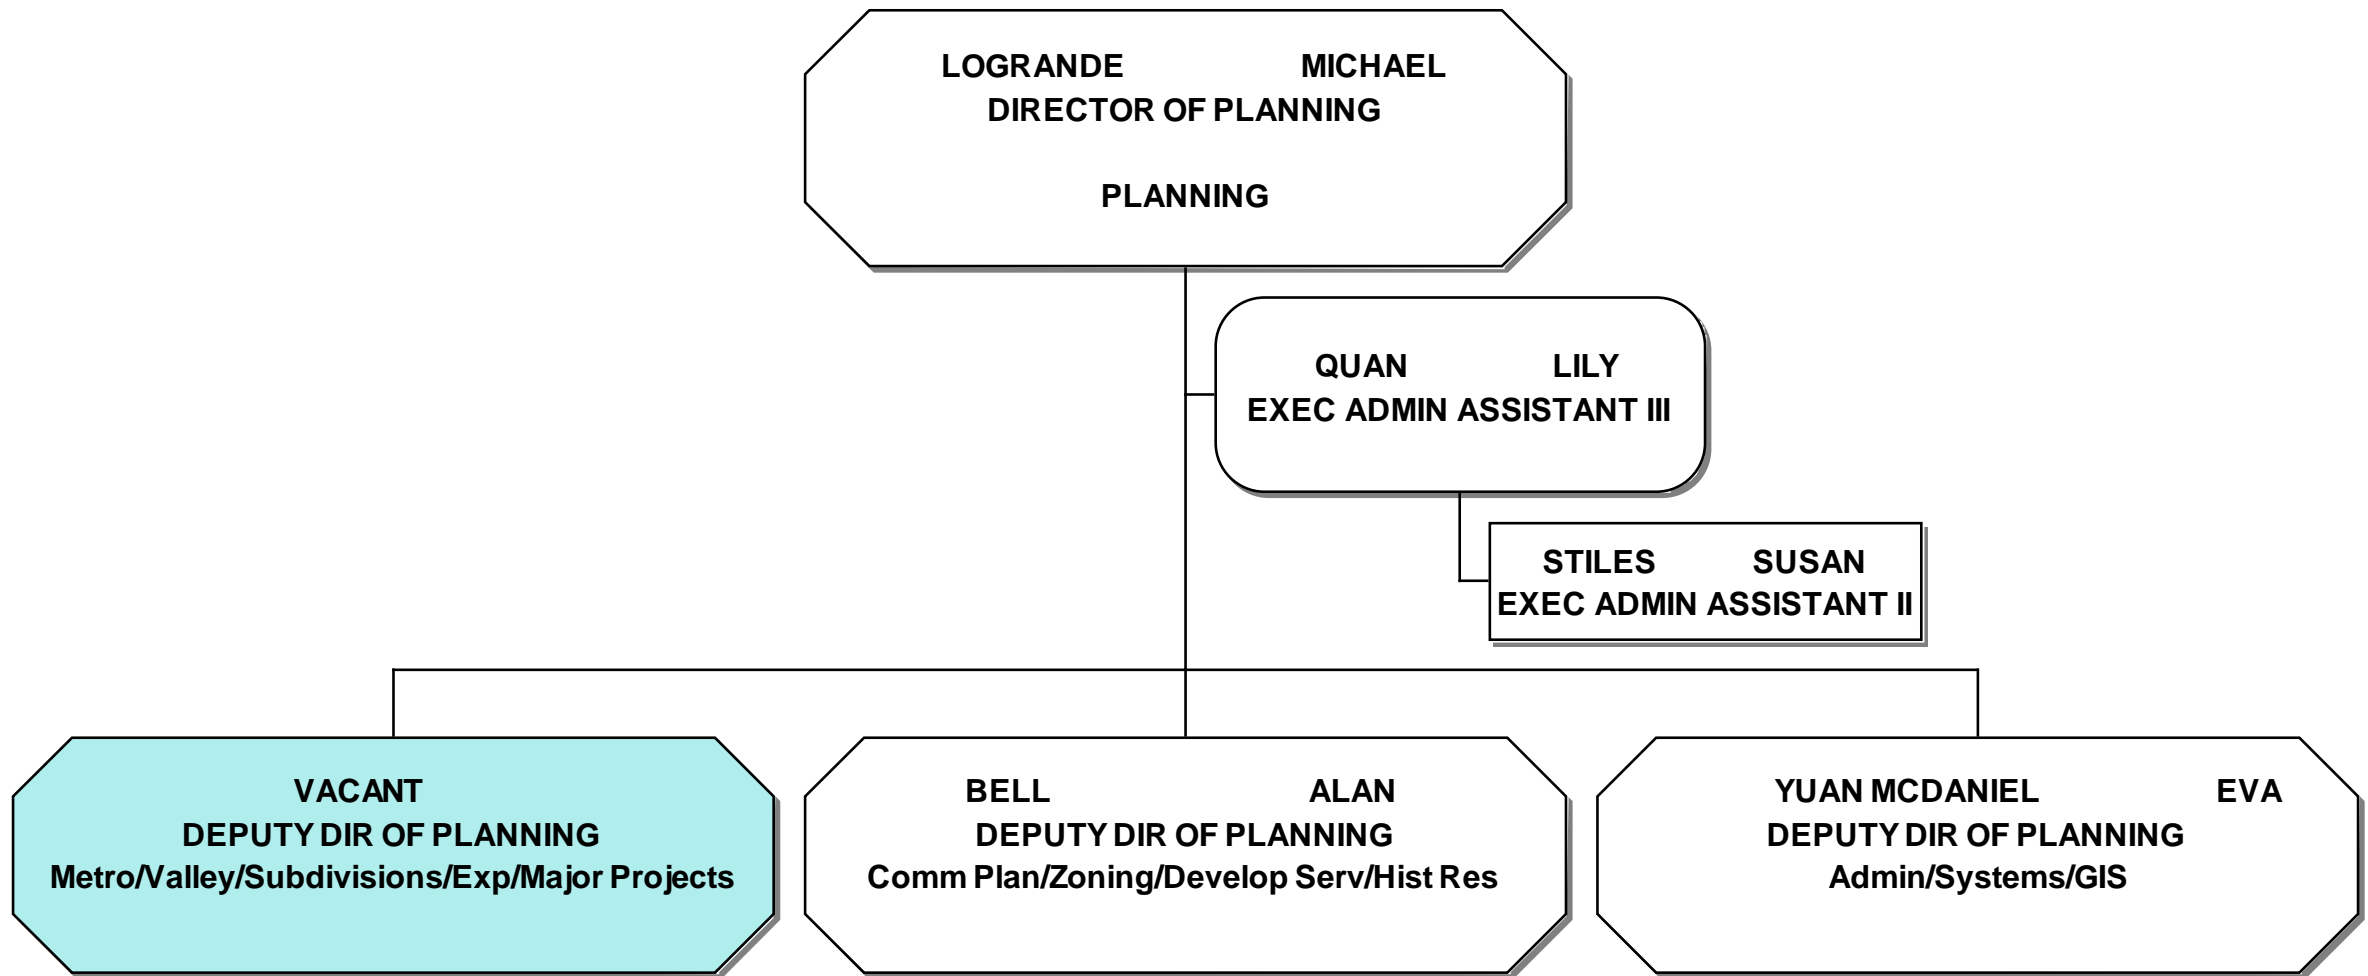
LOGRANDE MICHAEL
DIRECTOR OF PLANNING

PLANNING

QUAN LILY
EXEC ADMIN ASSISTANT III

STILES SUSAN
EXEC ADMIN ASSISTANT II

VACANT
DEPUTY DIR OF PLANNING
Metro/Valley/Subdivisions/Exp/Major Projects

BELL ALAN
DEPUTY DIR OF PLANNING
Comm Plan/Zoning/Develop Serv/Hist Res

YUAN MCDANIEL EVA
DEPUTY DIR OF PLANNING
Admin/Systems/GIS